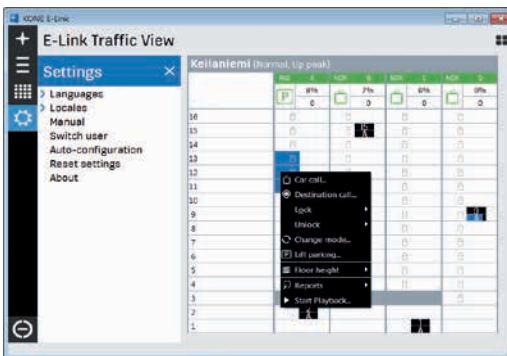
KONE E-Link

E-Link Traffic View

Settings

> Languages
> Locales
Manual
Switch user
Auto-configuration
Reset settings
About

Keilaniemi (Normal, Up peak)

| | A | B | C | D |
|---|---|---|---|---|
| | 8% | 7% | 6% | 0% |
| | 0 | 0 | 0 | 0 |
| 16 | | | | |
| 15 | | | | |
| 14 | | | | |
| 13 | | | | |
| 12 | | | | |
| 11 | | | | |
| 10 | | | | |
| 9 | | | | |
| 8 | | | | |
| 7 | | | | |
| 6 | | | | |
| 5 | | | | |
| 4 | | | | |
| 3 | | | | |
| 2 | | | | |
| 1 | | | | |

Car call...
Destination call...
Lock
Unlock
Change mode...
Lift parking...
Floor height
Reports
Start Playback...